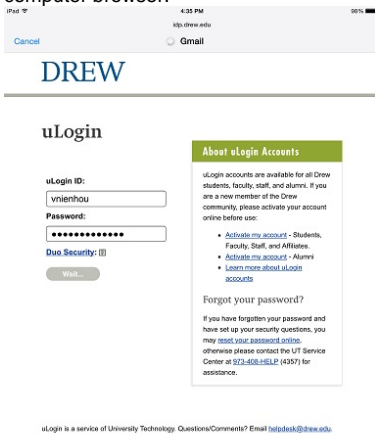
computer browser.

iPad 4:35 PM 96%

idp.drew.edu

Cancel Gmail

DREW

uLogin

uLogin ID:

vnienhou

Password:

•••••••••••••

Duo Security: [?]

Wait...

About uLogin Accounts

uLogin accounts are available for all Drew students, faculty, staff, and alumni. If you are a new member of the Drew community, please activate your account online before use:

- Activate my account - Students, Faculty, Staff, and Affiliates.
- Activate my account - Alumni
- Learn more about uLogin accounts

Forgot your password?

If you have forgotten your password and have set up your security questions, you may reset your password online, otherwise please contact the UT Service Center at 973-408-HELP (4357) for assistance.

uLogin is a service of University Technology. Questions/Comments? Email helpdesk@drew.edu.